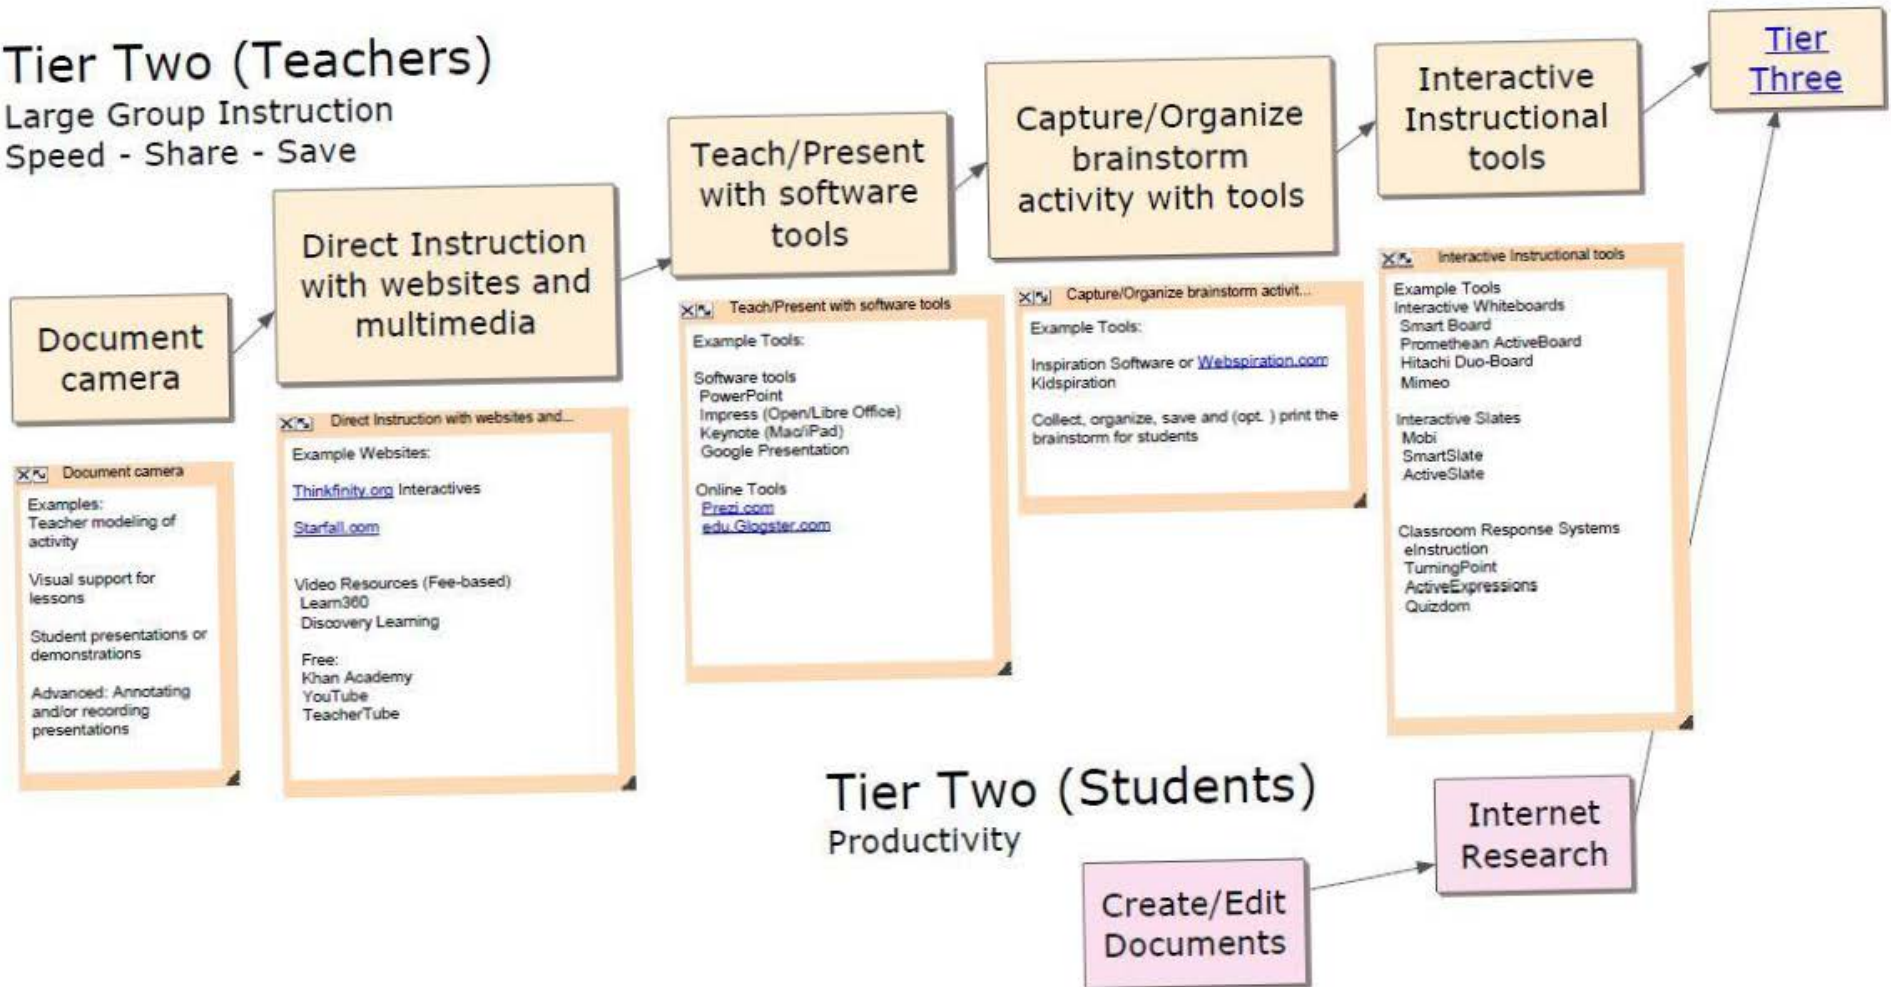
Tier Two (Teachers)
Large Group Instruction
Speed - Share - Save

Document camera

Document camera
Examples:
Teacher modeling of activity

Visual support for lessons

Student presentations or demonstrations

Advanced: Annotating and/or recording presentations

Direct Instruction with websites and multimedia

Direct Instruction with websites and...
Example Websites:

Thinkfinity.org Interactives

Starfall.com

Video Resources (Fee-based)
Learn360
Discovery Learning

Free:
Khan Academy
YouTube
TeacherTube

Teach/Present with software tools

Teach/Present with software tools
Example Tools:

Software tools
PowerPoint
Impress (Open/Libre Office)
Keynote (Mac/iPad)
Google Presentation

Online Tools
Prezi.com
edu.Glogster.com

Capture/Organize brainstorm activity with tools

Capture/Organize brainstorm activit...
Example Tools:

Inspiration Software or Webspiration.com
Kidspiration

Collect, organize, save and (opt. ) print the brainstorm for students

Interactive Instructional tools

Interactive Instructional tools
Example Tools
Interactive Whiteboards
Smart Board
Promethean ActiveBoard
Hitachi Duo-Board
Mimeo

Interactive Slates
Mobi
SmartSlate
ActiveSlate

Classroom Response Systems
eInstruction
TurningPoint
ActiveExpressions
Quizdom

Tier Three

Tier Two (Students)
Productivity

Create/Edit Documents

Internet Research